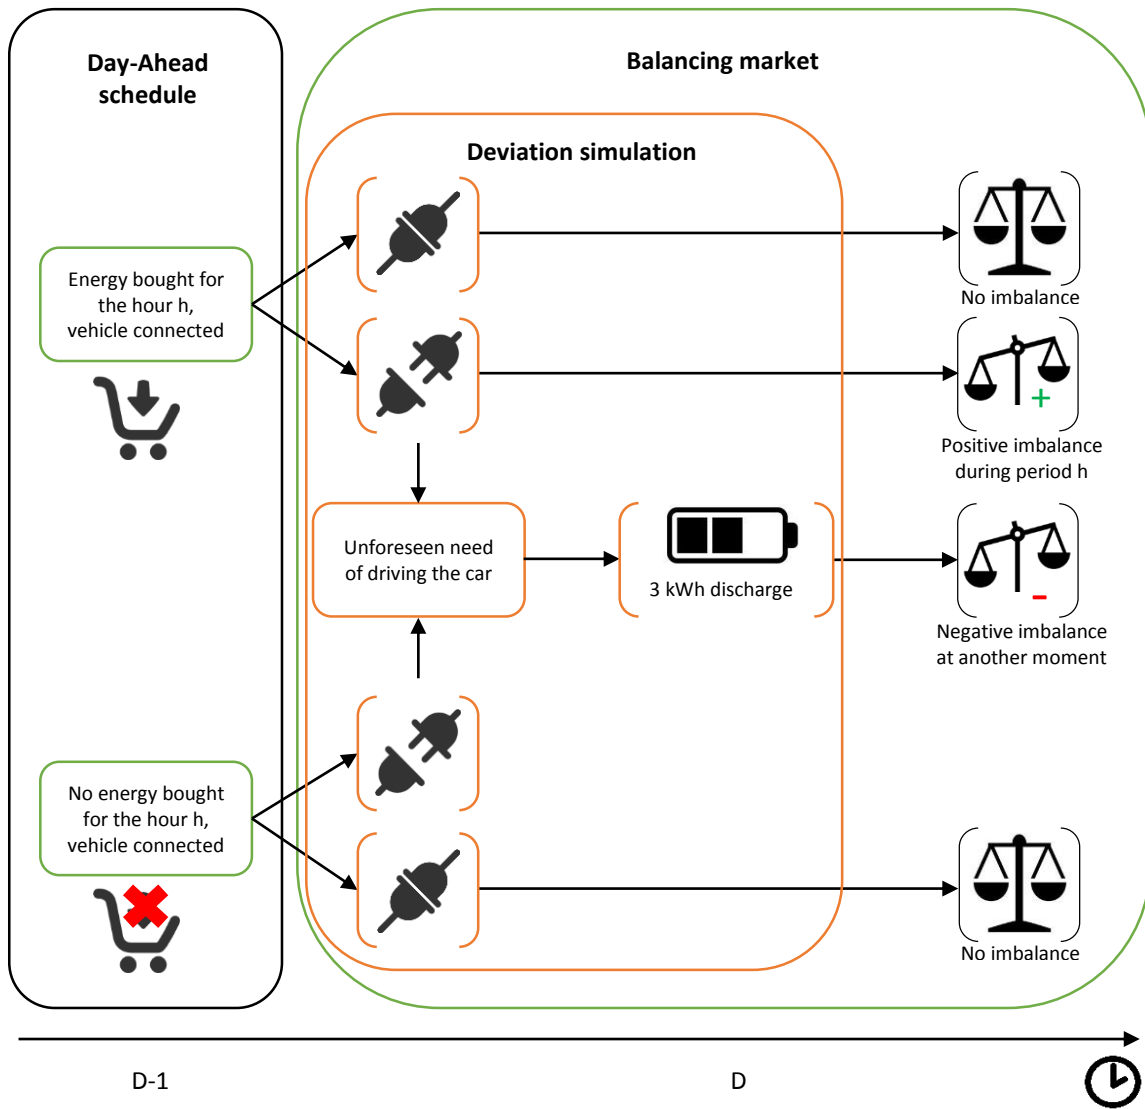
Day-Ahead schedule

Balancing market

Deviation simulation

Energy bought for the hour h, vehicle connected

No imbalance

Positive imbalance during period h

+

Unforeseen need of driving the car

3 kWh discharge

Negative imbalance at another moment

-

No energy bought for the hour h, vehicle connected

No imbalance

D-1

D